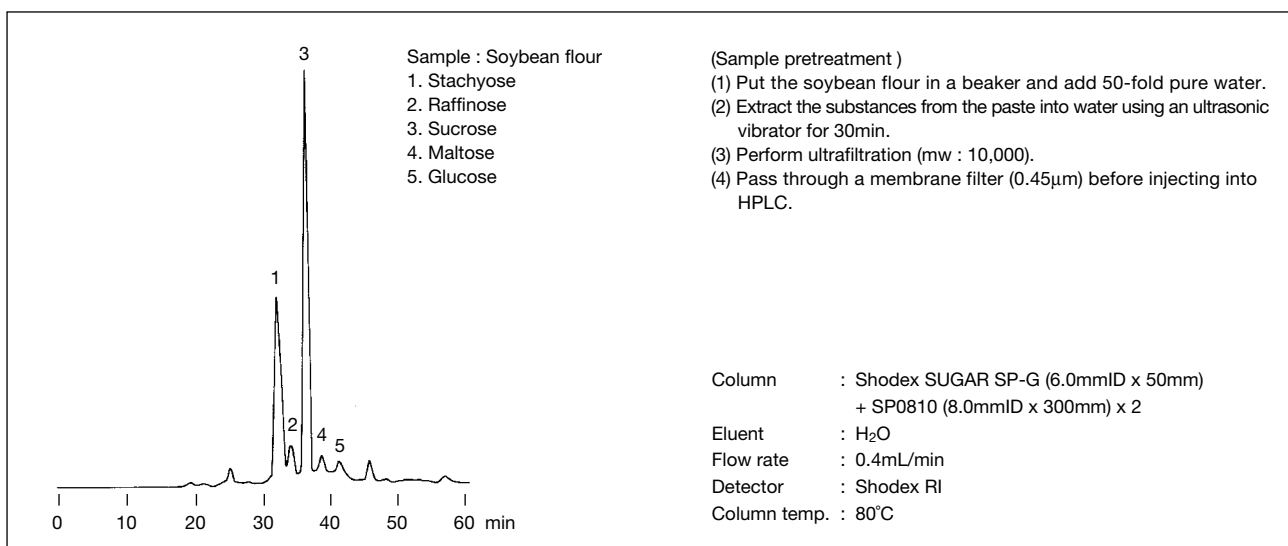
3

1

2

4

5

0 10 20 30 40 50 60 min

Sample : Soybean flour
1. Stachyose
2. Raffinose
3. Sucrose
4. Maltose
5. Glucose

(Sample pretreatment )
(1) Put the soybean flour in a beaker and add 50-fold pure water.
(2) Extract the substances from the paste into water using an ultrasonic vibrator for 30min.
(3) Perform ultrafiltration (mw : 10,000).
(4) Pass through a membrane filter (0.45μm) before injecting into HPLC.

Column : Shodex SUGAR SP-G (6.0mmID x 50mm) + SP0810 (8.0mmID x 300mm) x 2
Eluent : $H_2O$
Flow rate : 0.4mL/min
Detector : Shodex RI
Column temp. : 80˚C